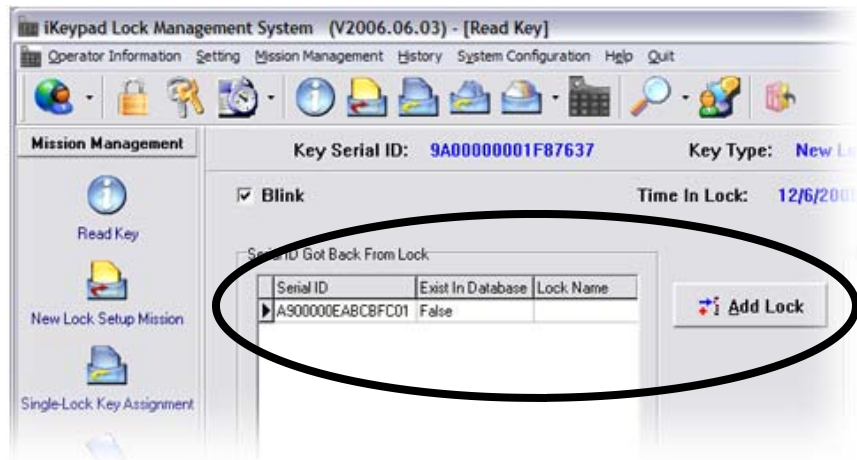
iKeypad Lock Management System (V2006.06.03) - [Read Key]

Operator Information Setting Mission Management History System Configuration Help Quit

Mission Management

Read Key

New Lock Setup Mission

Single-Lock Key Assignment

Key Serial ID: 9A00000001F87637

Key Type: New L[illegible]

☑ Blink

Time In Lock: 12/6/20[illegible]

Se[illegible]l ID Got Back From Lock

| Serial ID | Exist In Database | Lock Name |
|---|---|---|
| A900000EABCBFC01 | False | |

Add Lock